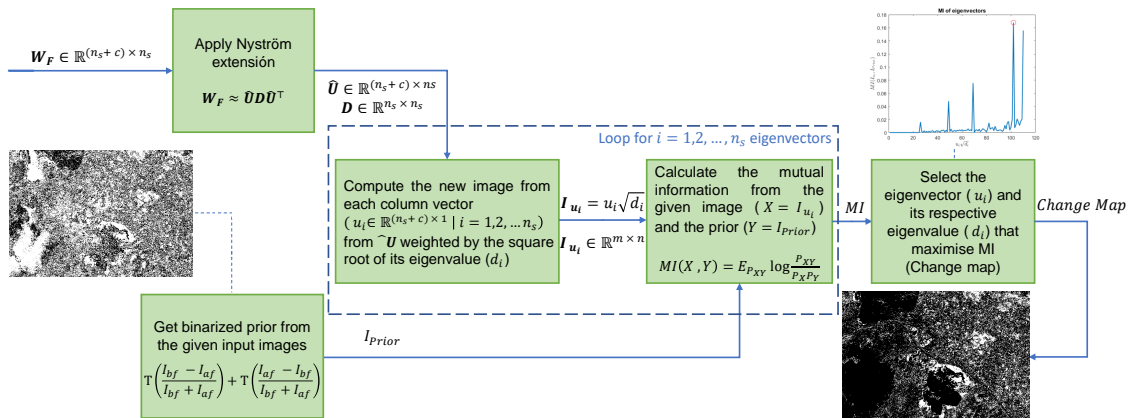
$\boldsymbol{W_F} \in \mathbb{R}^{(n_s+c)\times n_s}$

Apply Nyström extension

$\boldsymbol{W_F} \approx \boldsymbol{\hat{U}D\hat{U}}^{\top}$

$\boldsymbol{\hat{U}} \in \mathbb{R}^{(n_s+c)\times ns}$
$\boldsymbol{D} \in \mathbb{R}^{n_s\times n_s}$

Loop for $i = 1,2,\ldots,n_s$ eigenvectors

Compute the new image from each column vector ($u_i \in \mathbb{R}^{(n_s+c)\times 1} \mid i = 1,2,\ldots n_s$) from $\boldsymbol{\hat{U}}$ weighted by the square root of its eigenvalue ($d_i$)

$\boldsymbol{I}_{\boldsymbol{u_i}} = u_i\sqrt{d_i}$

$\boldsymbol{I}_{\boldsymbol{u_i}} \in \mathbb{R}^{m\times n}$

Calculate the mutual information from the given image ($X = I_{u_i}$) and the prior ($Y = I_{Prior}$)

$MI(X,Y) = E_{P_{XY}} \log\frac{P_{XY}}{P_X P_Y}$

$MI$

MI of eigenvectors

0.18
0.16
0.14
0.12
0.1
0.08
0.06
0.04
0.02
0
0 20 40 60 80 100 120

$MI(I_{u_i}, I_{Prior})$

$u_i\sqrt{d_i}$

Select the eigenvector ($u_i$) and its respective eigenvalue ($d_i$) that maximise MI (Change map)

$Change\ Map$

Get binarized prior from the given input images

$\mathrm{T}\left(\frac{I_{bf}-I_{af}}{I_{bf}+I_{af}}\right) + \mathrm{T}\left(\frac{I_{af}-I_{bf}}{I_{bf}+I_{af}}\right)$

$I_{Prior}$